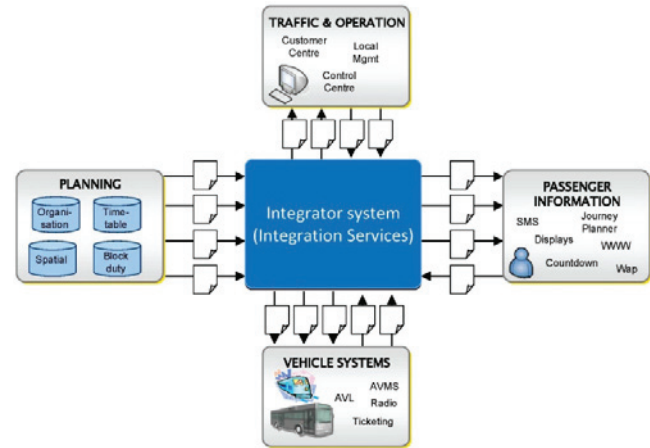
TRAFFIC & OPERATION

Customer Centre

Local Mgmt

Control Centre

PLANNING

Organisation

Timetable

Spatial

Block duty

Integrator system (Integration Services)

PASSENGER INFORMATION

SMS

Journey Planner

Displays

WWW

Countdown

Wap

VEHICLE SYSTEMS

AVL

AVMS

Radio

Ticketing